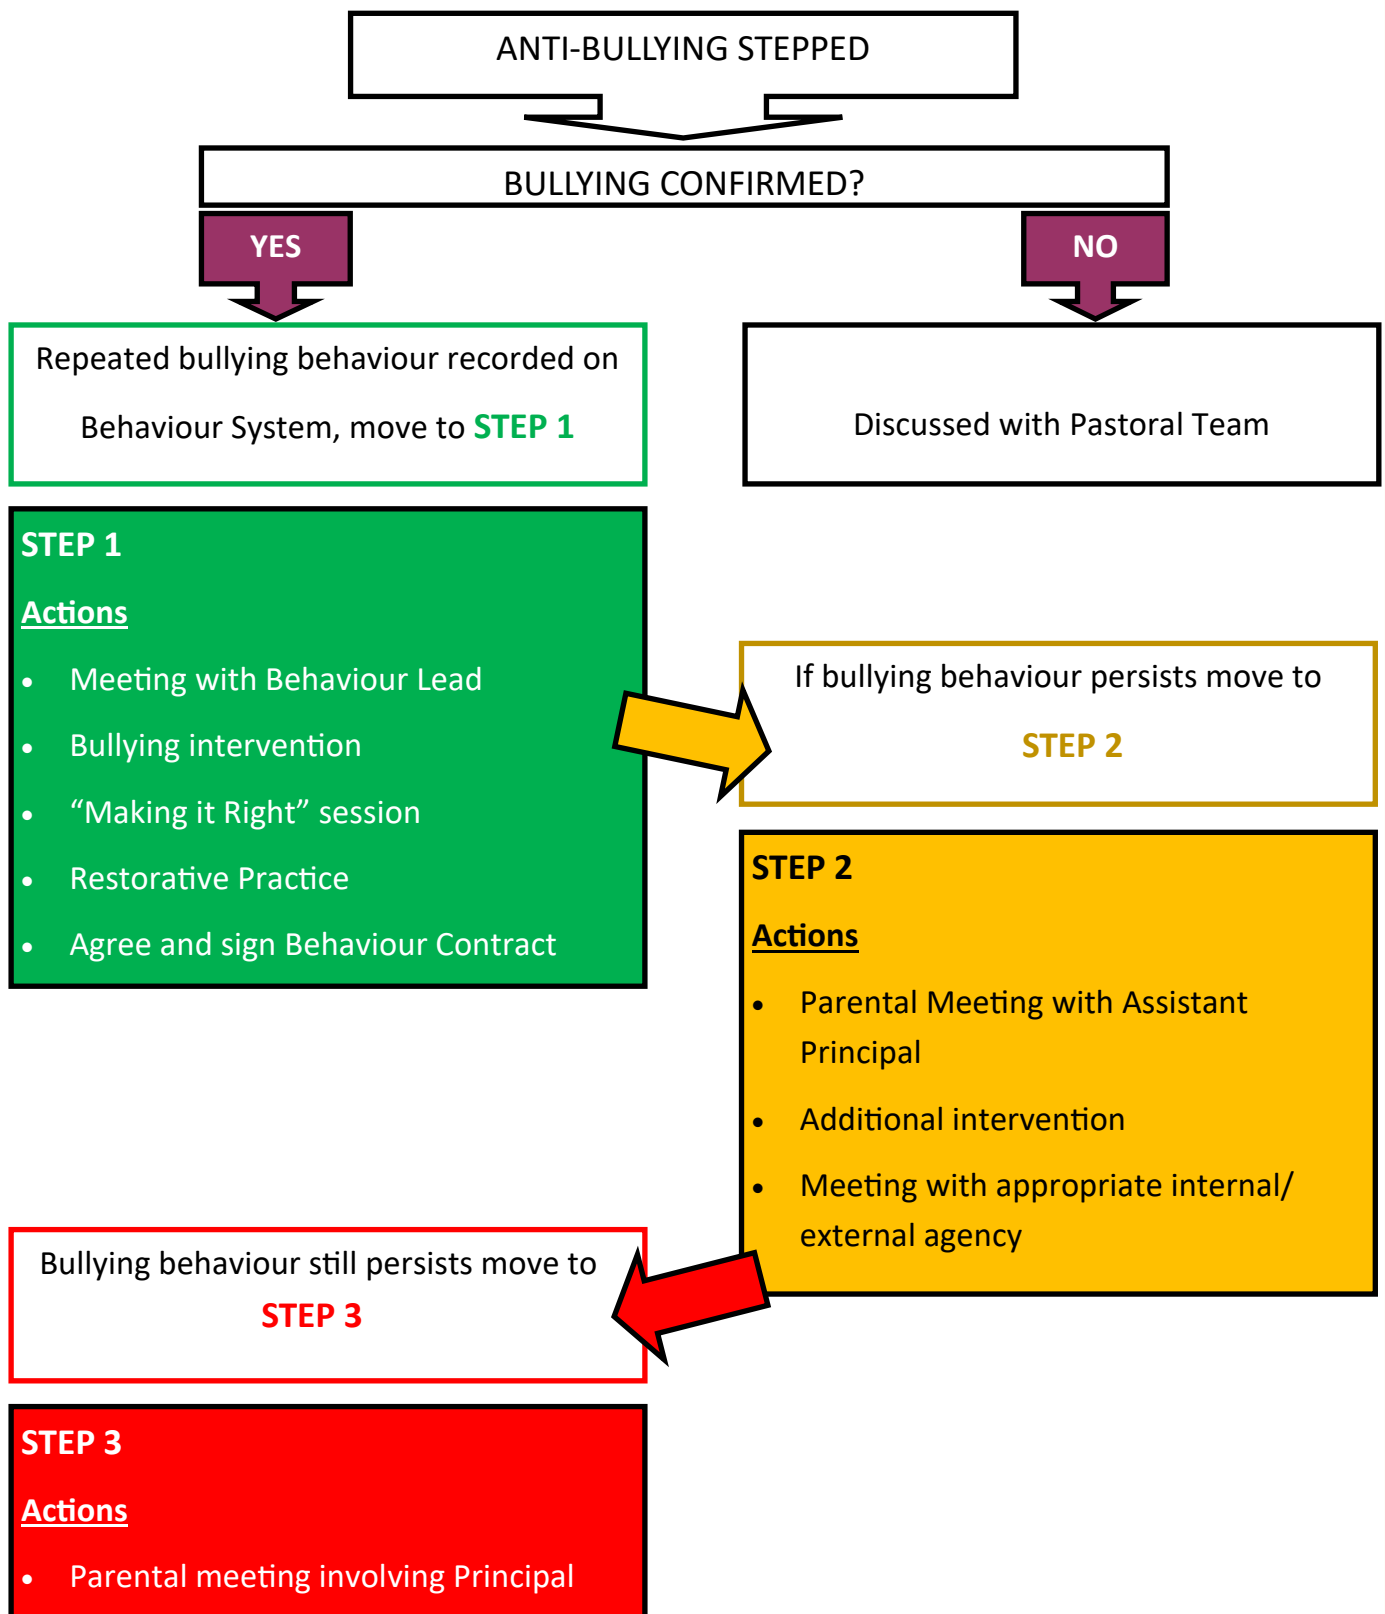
ANTI-BULLYING STEPPED

BULLYING CONFIRMED?

YES

NO

Repeated bullying behaviour recorded on Behaviour System, move to STEP 1

Discussed with Pastoral Team

STEP 1

Actions

- Meeting with Behaviour Lead
- Bullying intervention
- “Making it Right” session
- Restorative Practice
- Agree and sign Behaviour Contract

If bullying behaviour persists move to STEP 2

STEP 2

Actions

- Parental Meeting with Assistant Principal
- Additional intervention
- Meeting with appropriate internal/ external agency

Bullying behaviour still persists move to STEP 3

STEP 3

Actions

- Parental meeting involving Principal